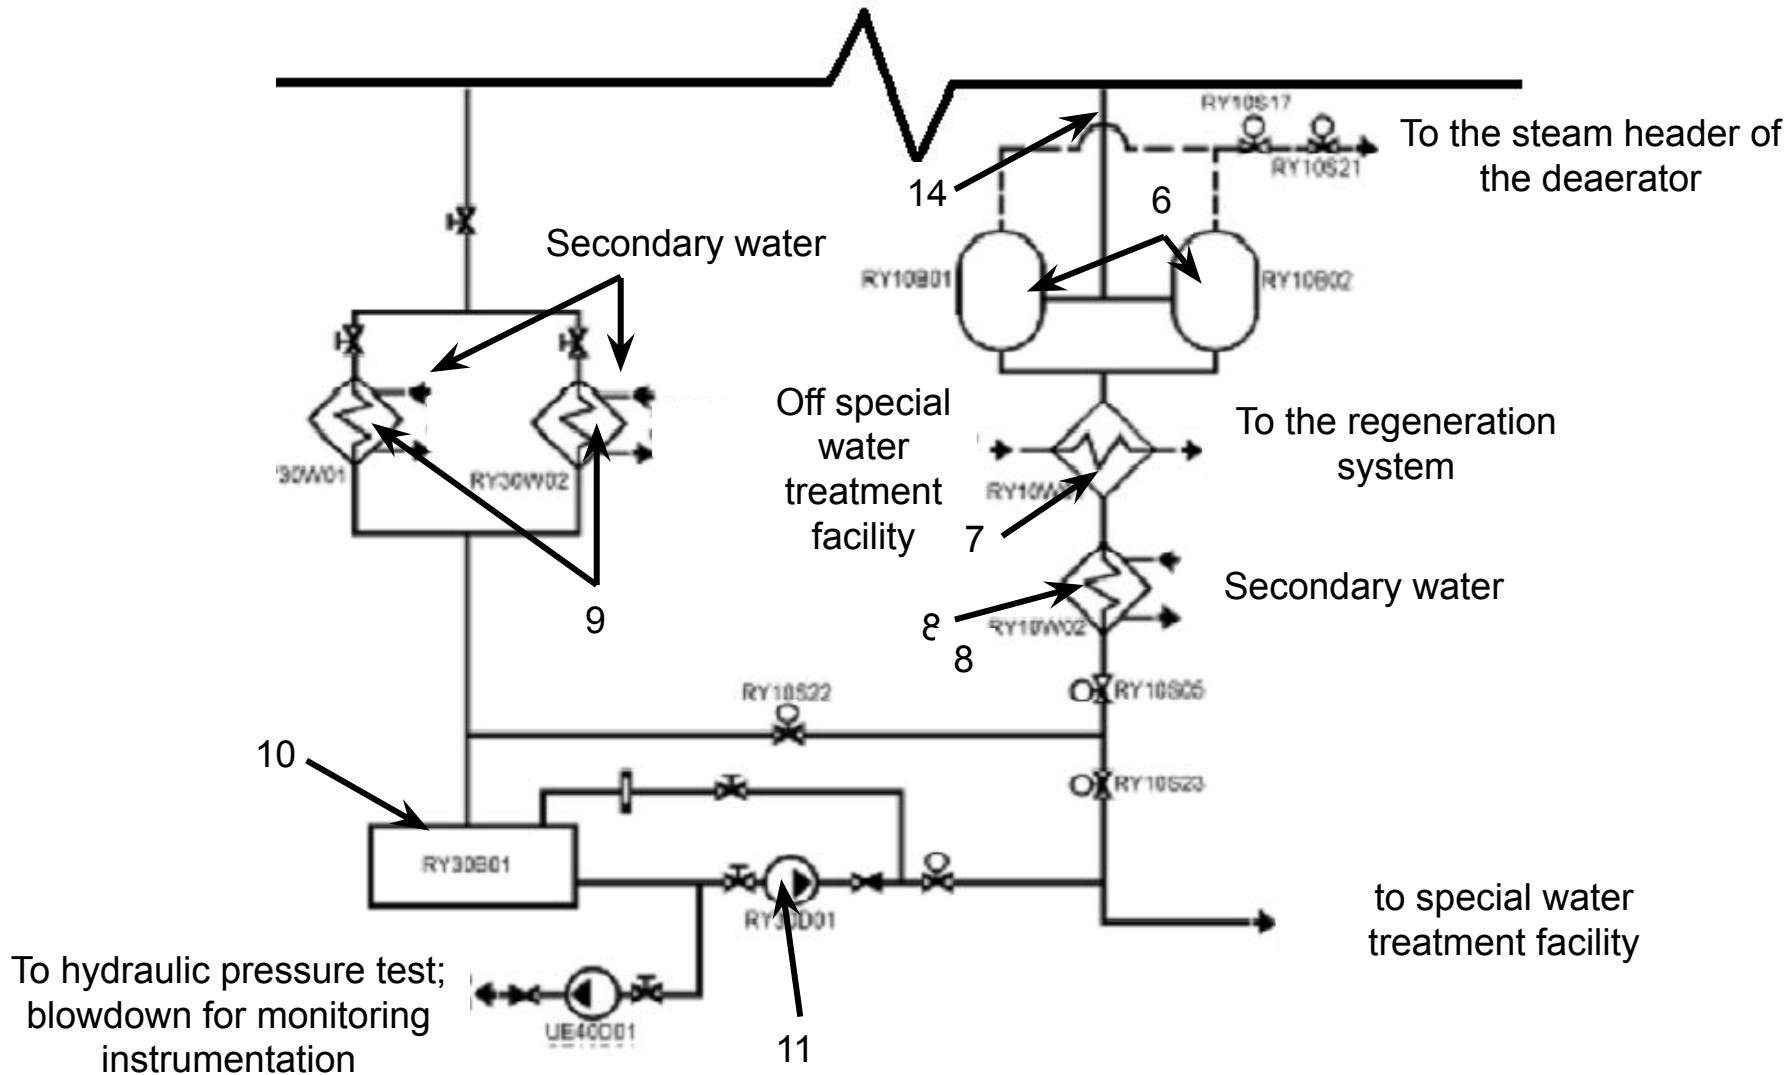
RY10S17

To the steam header of the deaerator

RY10S21

14

6

Secondary water

RY10B01

RY10B02

Off special water treatment facility

To the regeneration system

30W01

RY30W02

RY10W

7

Secondary water

9

8

RY10W02

8

RY10S22

RY10S05

10

RY10S23

RY30B01

RY30D01

to special water treatment facility

To hydraulic pressure test; blowdown for monitoring instrumentation

UE40D01

11